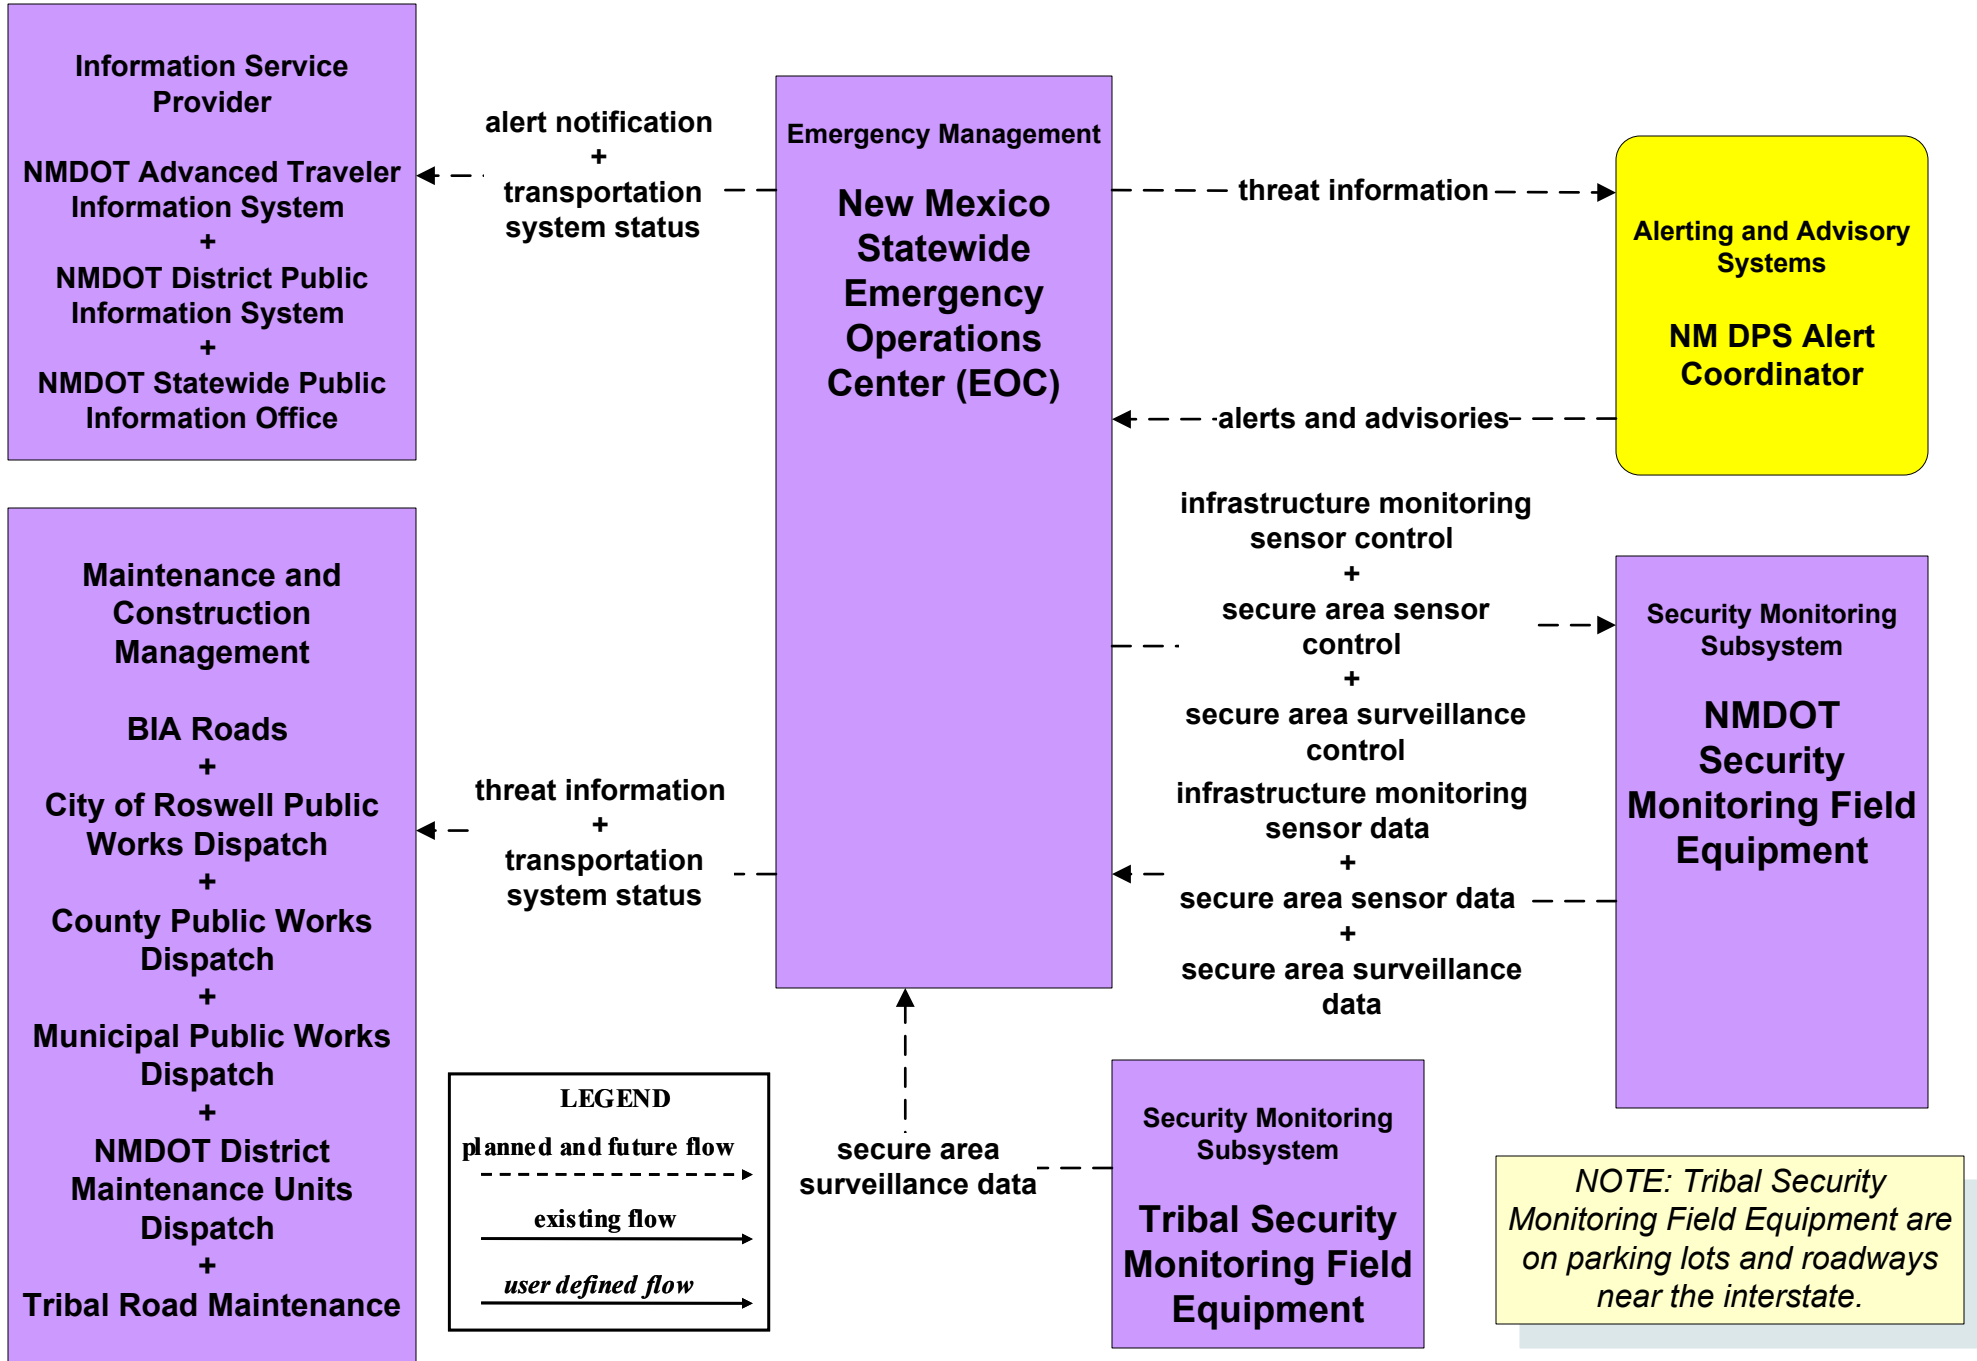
Information Service Provider

NMDOT Advanced Traveler Information System
+
NMDOT District Public Information System
+
NMDOT Statewide Public Information Office

alert notification
+
transportation system status

Emergency Management

New Mexico Statewide Emergency Operations Center (EOC)

threat information

Alerting and Advisory Systems

NM DPS Alert Coordinator

alerts and advisories

infrastructure monitoring sensor control
+
secure area sensor control
+
secure area surveillance control

Security Monitoring Subsystem

NMDOT Security Monitoring Field Equipment

infrastructure monitoring sensor data
+
secure area sensor data
+
secure area surveillance data

Maintenance and Construction Management

BIA Roads
+
City of Roswell Public Works Dispatch
+
County Public Works Dispatch
+
Municipal Public Works Dispatch
+
NMDOT District Maintenance Units Dispatch
+
Tribal Road Maintenance

threat information
+
transportation system status

LEGEND
planned and future flow
existing flow
user defined flow

secure area surveillance data

Security Monitoring Subsystem

Tribal Security Monitoring Field Equipment

NOTE: Tribal Security Monitoring Field Equipment are on parking lots and roadways near the interstate.